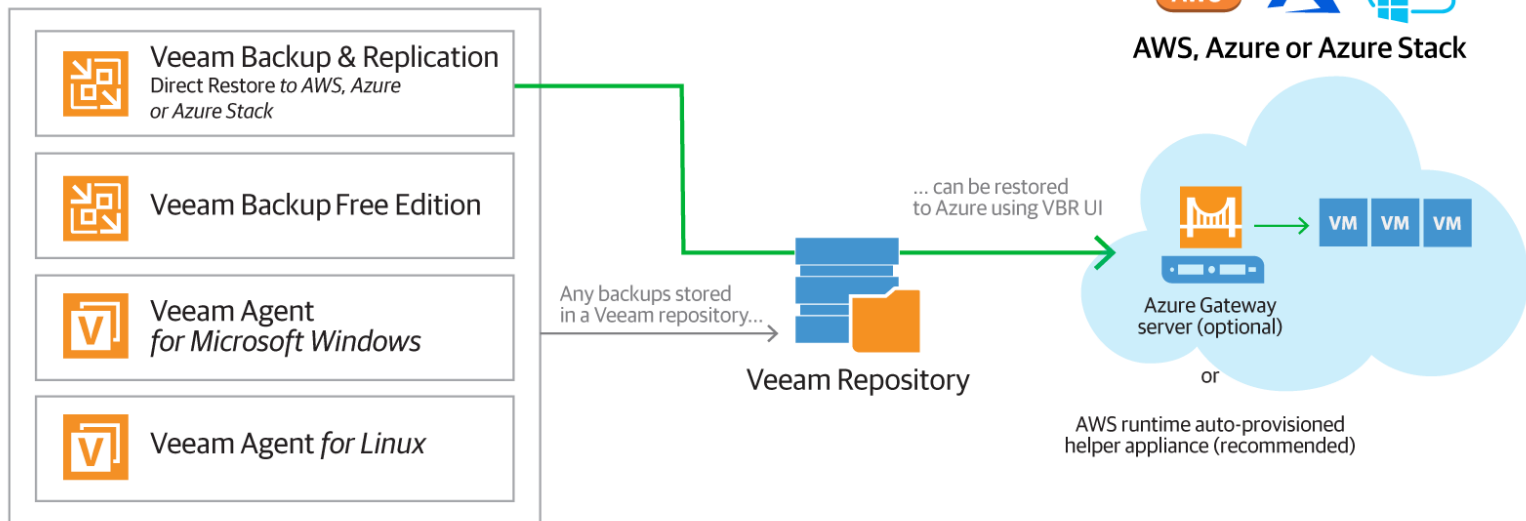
AWS, Azure or Azure Stack

Veeam Backup & Replication
Direct Restore *to AWS, Azure or Azure Stack*

Veeam Backup Free Edition

Veeam Agent *for Microsoft Windows*

Veeam Agent *for Linux*

Any backups stored in a Veeam repository...

... can be restored to Azure using VBR UI

Veeam Repository

VM VM VM

Azure Gateway server (optional)

or

AWS runtime auto-provisioned helper appliance (recommended)